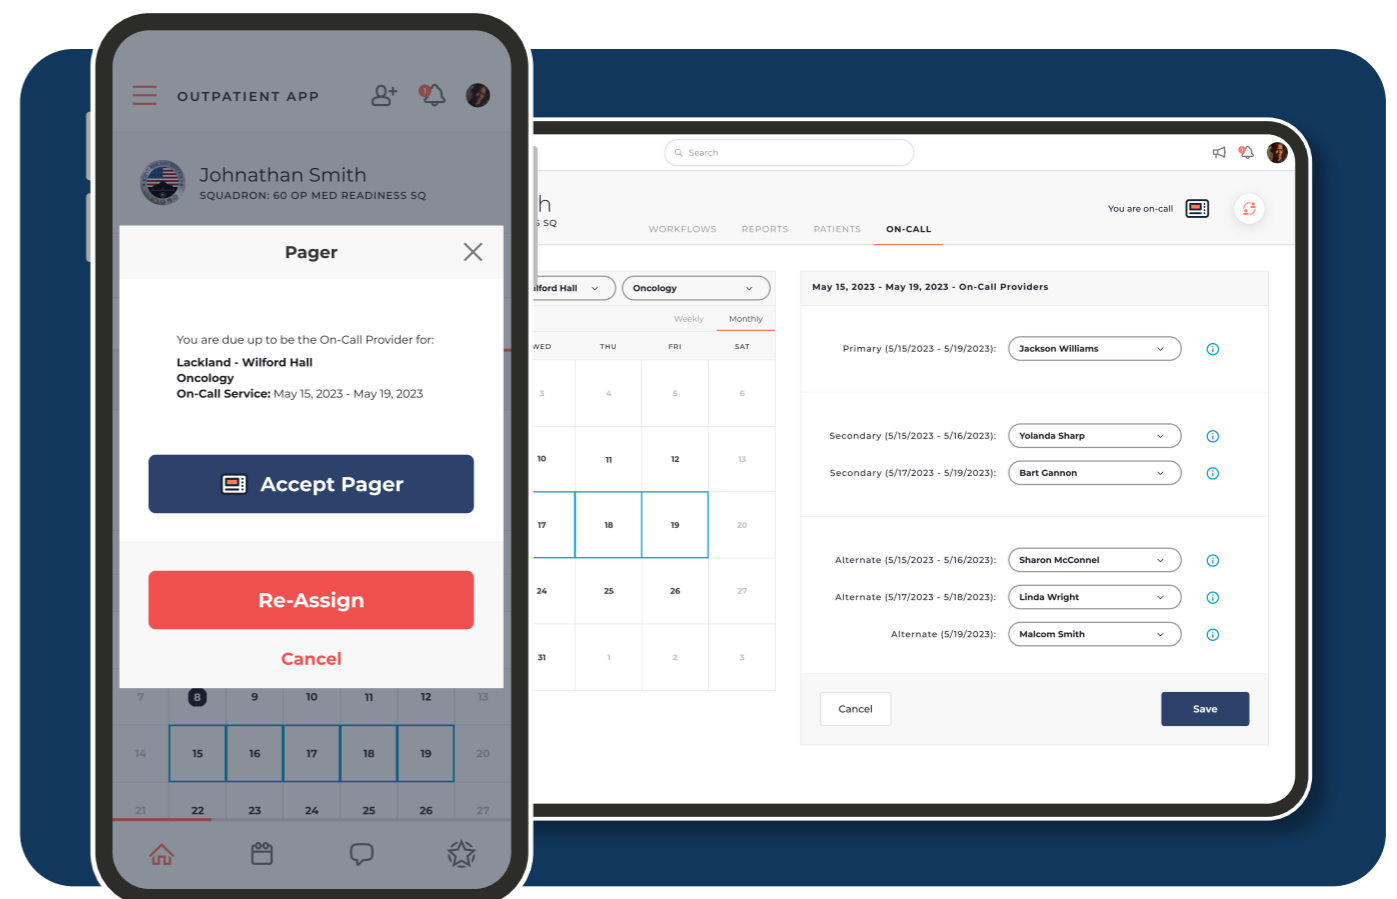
OUTPATIENT APP

Johnathan Smith
SQUADRON: 60 OP MED READINESS SQ

Pager

You are due up to be the On-Call Provider for:
Lackland - Wilford Hall
Oncology
On-Call Service: May 15, 2023 - May 19, 2023

Accept Pager

Re-Assign

Cancel

| 7 | 8 | 9 | 10 | 11 | 12 | 13 |
|---|---|---|---|---|---|---|
| 14 | 15 | 16 | 17 | 18 | 19 | 20 |
| 21 | 22 | 23 | 24 | 25 | 26 | 27 |

Search

h
s SQ

You are on-call

WORKFLOWS REPORTS PATIENTS ON-CALL

ilford Hall
Oncology

Weekly Monthly

| WED | THU | FRI | SAT |
|---|---|---|---|
| 3 | 4 | 5 | 6 |
| 10 | 11 | 12 | 13 |
| 17 | 18 | 19 | 20 |
| 24 | 25 | 26 | 27 |
| 31 | 1 | 2 | 3 |

May 15, 2023 - May 19, 2023 - On-Call Providers

Primary (5/15/2023 - 5/19/2023): Jackson Williams

Secondary (5/15/2023 - 5/16/2023): Yolanda Sharp
Secondary (5/17/2023 - 5/19/2023): Bart Gannon

Alternate (5/15/2023 - 5/16/2023): Sharon McConnel
Alternate (5/17/2023 - 5/18/2023): Linda Wright
Alternate (5/19/2023): Malcom Smith

Cancel
Save